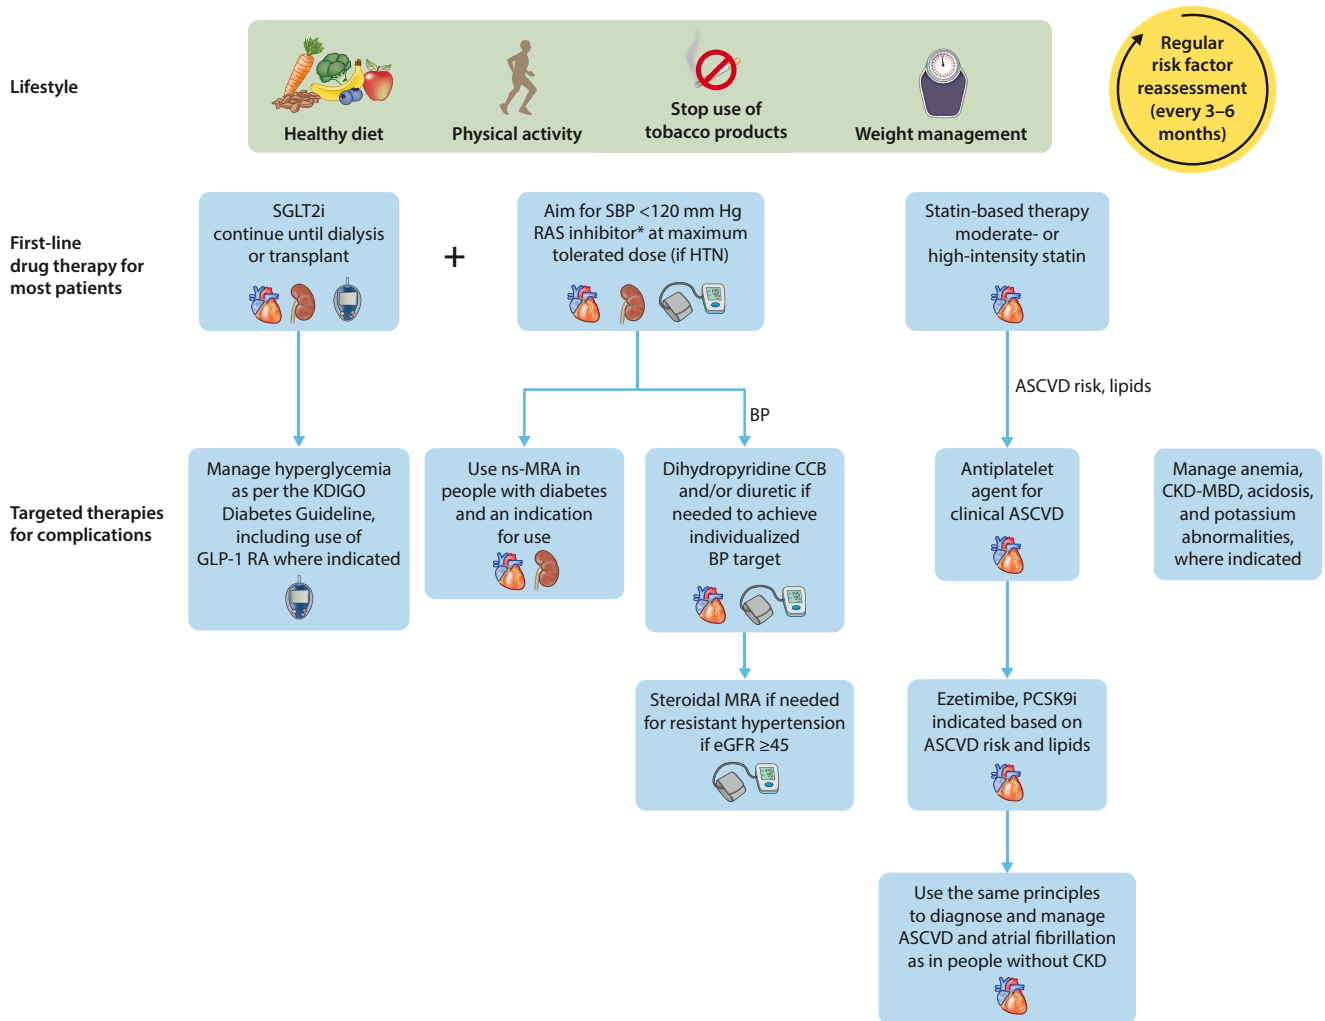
Lifestyle

Healthy diet

Physical activity

Stop use of tobacco products

Weight management

Regular risk factor reassessment (every 3–6 months)

First-line drug therapy for most patients

SGLT2i continue until dialysis or transplant

+

Aim for SBP <120 mm Hg RAS inhibitor* at maximum tolerated dose (if HTN)

Statin-based therapy moderate- or high-intensity statin

ASCVD risk, lipids

BP

Targeted therapies for complications

Manage hyperglycemia as per the KDIGO Diabetes Guideline, including use of GLP-1 RA where indicated

Use ns-MRA in people with diabetes and an indication for use

Dihydropyridine CCB and/or diuretic if needed to achieve individualized BP target

Antiplatelet agent for clinical ASCVD

Manage anemia, CKD-MBD, acidosis, and potassium abnormalities, where indicated

Steroidal MRA if needed for resistant hypertension if eGFR ≥45

Ezetimibe, PCSK9i indicated based on ASCVD risk and lipids

Use the same principles to diagnose and manage ASCVD and atrial fibrillation as in people without CKD